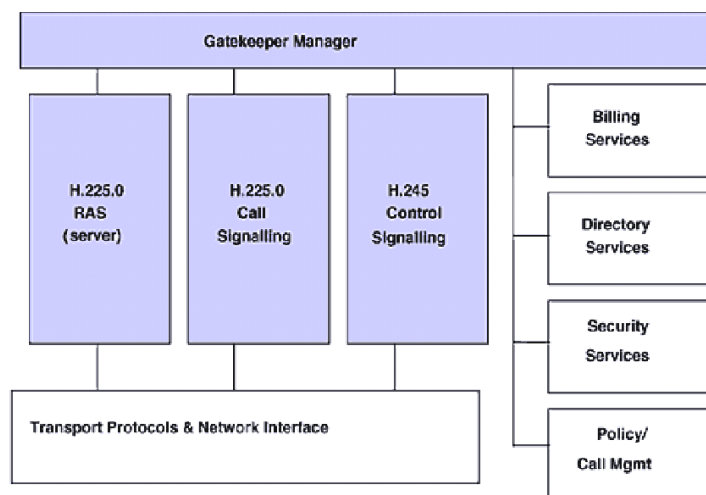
Gatekeeper Manager

H.225.0
RAS
(server)

H.225.0
Call
Signalling

H.245
Control
Signalling

Billing
Services

Directory
Services

Security
Services

Policy/
Call Mgmt

Transport Protocols & Network Interface